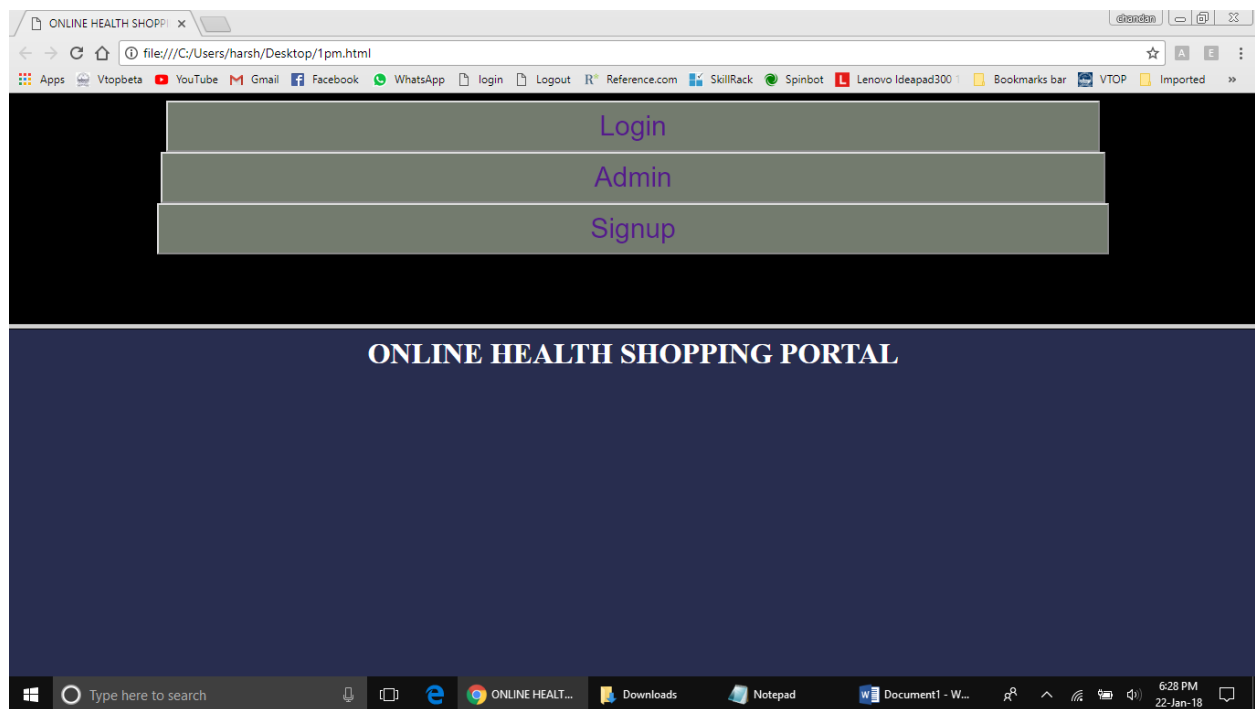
ONLINE HEALTH SHOPP ×

chandan

file:///C:/Users/harsh/Desktop/1pm.html

Apps Vtopbeta YouTube Gmail Facebook WhatsApp login Logout Reference.com SkillRack Spinbot Lenovo Ideapad300 Bookmarks bar VTOP Imported »

Login

Admin

Signup

ONLINE HEALTH SHOPPING PORTAL

Type here to search

ONLINE HEALT...

Downloads

Notepad

Document1 - W...

6:28 PM
22-Jan-18